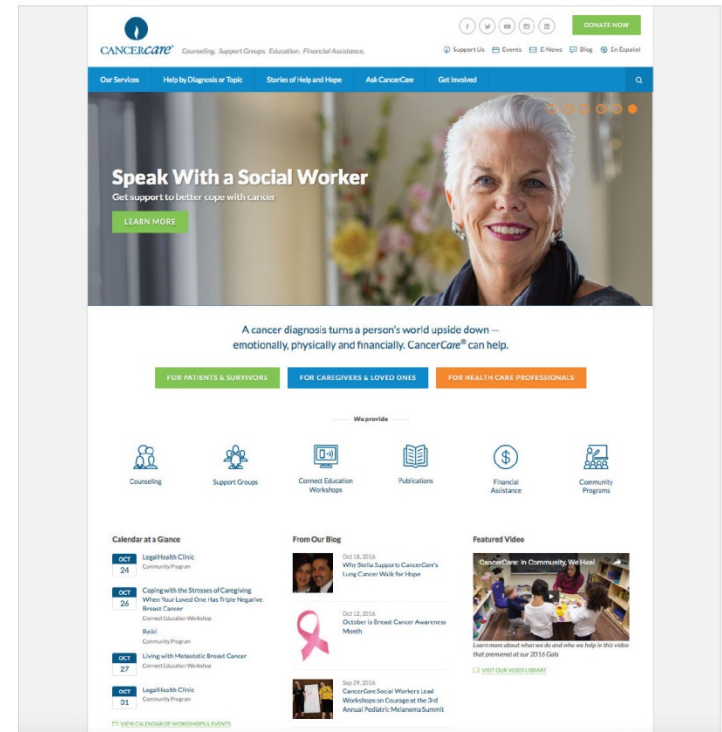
CANCERCare® Counseling. Support Groups. Education. Financial Assistance.

DONATE NOW

Support Us Events E-News Blog En Español

Our Services Help by Diagnosis or Topic Stories of Help and Hope Ask CancerCare Get Involved

Speak With a Social Worker
Get support to better cope with cancer
LEARN MORE

A cancer diagnosis turns a person's world upside down — emotionally, physically and financially. CancerCare® can help.

FOR PATIENTS & SURVIVORS FOR CAREGIVERS & LOVED ONES FOR HEALTH CARE PROFESSIONALS

We provide

Counseling
Support Groups
Connect Education Workshops
Publications
Financial Assistance
Community Programs

Calendar at a Glance

OCT 24 LegalHealth Clinic
Community Program

OCT 26 Coping with the Stresses of Caregiving When Your Loved One Has Triple Negative Breast Cancer
Connect Education Workshop
Reiki
Community Program

OCT 27 Living with Metastatic Breast Cancer
Connect Education Workshop

OCT 31 LegalHealth Clinic
Community Program

VIEW CALENDAR OF WORKSHOPS & EVENTS

From Our Blog

Oct 18, 2016
Why Stella Supports CancerCare's Lung Cancer Walk for Hope

Oct 12, 2016
October is Breast Cancer Awareness Month

Sep 29, 2016
CancerCare Social Workers Lead Workshops on Courage at the 3rd Annual Pediatric Melanoma Summit

Featured Video

CancerCare: In Community, We Heal

Learn more about what we do and who we help in this video that premiered at our 2016 Gala

VISIT OUR VIDEO LIBRARY